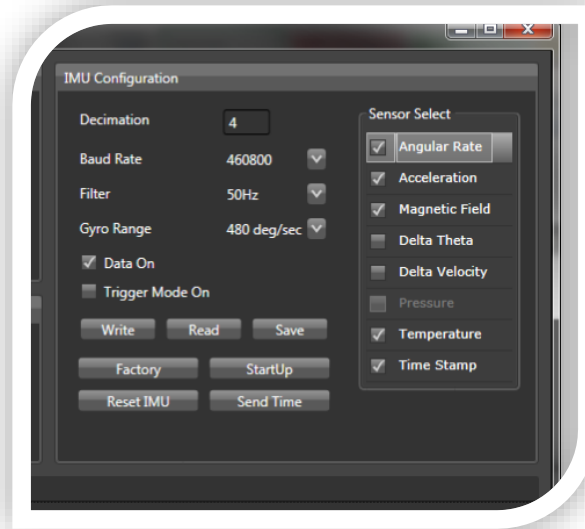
IMU Configuration

Decimation 4

Baud Rate 460800

Filter 50Hz

Gyro Range 480 deg/sec

Data On

Trigger Mode On

Write Read Save

Factory StartUp

Reset IMU Send Time

Sensor Select

Angular Rate

Acceleration

Magnetic Field

Delta Theta

Delta Velocity

Pressure

Temperature

Time Stamp